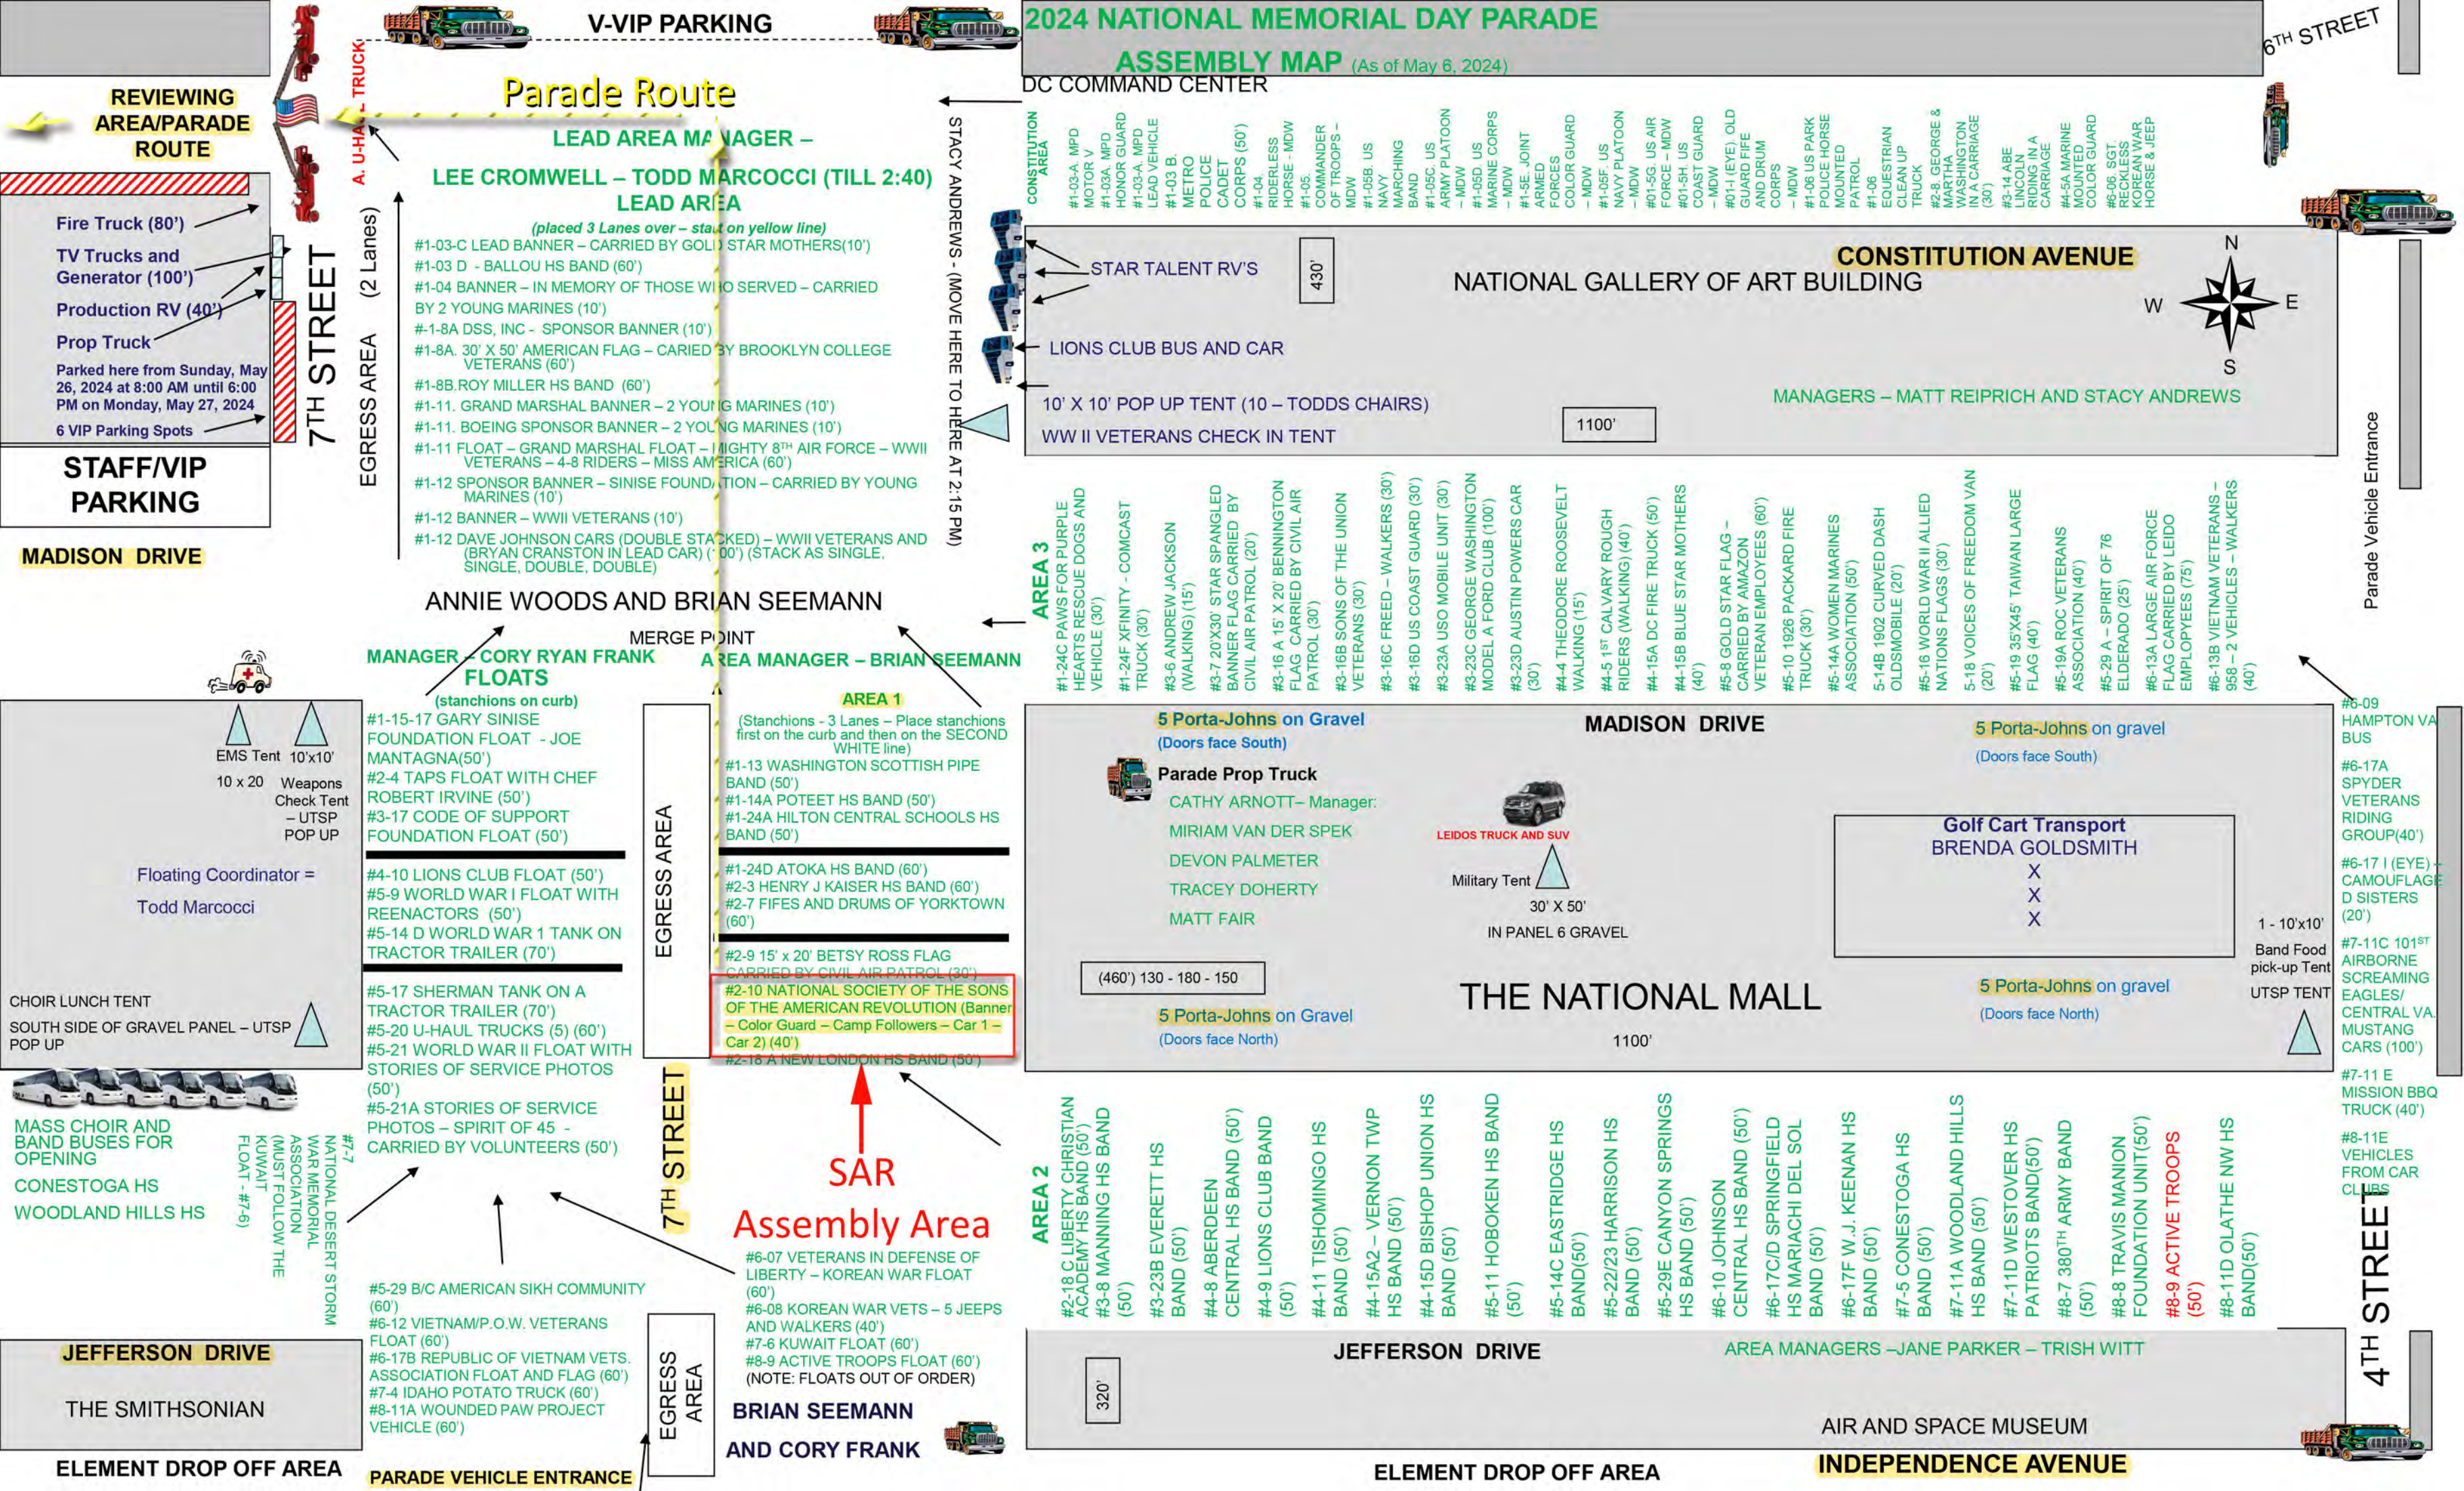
V-VIP PARKING
2024 NATIONAL MEMORIAL DAY PARADE
ASSEMBLY MAP (As of May 6, 2024)
6TH STREET
DC COMMAND CENTER
REVIEWING AREA/PARADE ROUTE
A. U-HAUL TRUCK
Parade Route
LEAD AREA MANAGER –
LEE CROMWELL – TODD MARCOCCI (TILL 2:40)
LEAD AREA
(placed 3 Lanes over – start on yellow line)
#1-03-C LEAD BANNER – CARRIED BY GOLD STAR MOTHERS(10')
#1-03 D - BALLOU HS BAND (60')
#1-04 BANNER – IN MEMORY OF THOSE WHO SERVED – CARRIED BY 2 YOUNG MARINES (10')
#-1-8A DSS, INC - SPONSOR BANNER (10')
#1-8A. 30' X 50' AMERICAN FLAG – CARIED BY BROOKLYN COLLEGE VETERANS (60')
#1-8B.ROY MILLER HS BAND (60')
#1-11. GRAND MARSHAL BANNER – 2 YOUNG MARINES (10')
#1-11. BOEING SPONSOR BANNER – 2 YOUNG MARINES (10')
#1-11 FLOAT – GRAND MARSHAL FLOAT – MIGHTY 8TH AIR FORCE – WWII VETERANS – 4-8 RIDERS – MISS AMERICA (60')
#1-12 SPONSOR BANNER – SINISE FOUNDATION – CARRIED BY YOUNG MARINES (10')
#1-12 BANNER – WWII VETERANS (10')
#1-12 DAVE JOHNSON CARS (DOUBLE STACKED) – WWII VETERANS AND (BRYAN CRANSTON IN LEAD CAR) (100') (STACK AS SINGLE, SINGLE, DOUBLE, DOUBLE)
STACY ANDREWS - (MOVE HERE TO HERE AT 2:15 PM)
CONSTITUTION AREA
#1-03-A MPD MOTOR V
#1-03A MPD HONOR GUARD
#1-03-A MPD LEAD VEHICLE
#1-03 B METRO POLICE CADET CORPS (50')
#1-04 RIDERLESS HORSE - MDW
#1-05 COMMANDER OF TROOPS – MDW
#1-05B US NAVY MARCHING BAND
#1-05C US ARMY PLATOON – MDW
#1-05D US MARINE CORPS – MDW
#1-5E JOINT ARMED FORCES COLOR GUARD – MDW
#1-05F US NAVY PLATOON – MDW
#01-5G US AIR FORCE – MDW
#01-5H US COAST GUARD – MDW
#01-I (EYE) OLD GUARD FIFE AND DRUM CORPS – MDW
#1-06 US PARK POLICE HORSE MOUNTED PATROL
#1-06 EQUESTRIAN CLEAN UP TRUCK
#2-8 GEORGE & MARTHA WASHINGTON IN A CARRIAGE (30')
#3-14 ABE LINCOLN RIDING IN A CARRIAGE
#4-5A MARINE MOUNTED COLOR GUARD
#6-06 SGT RECKLESS KOREAN WAR HORSE & JEEP
CONSTITUTION AVENUE
STAR TALENT RV'S
430'
NATIONAL GALLERY OF ART BUILDING
N
W
E
S
LIONS CLUB BUS AND CAR
10' X 10' POP UP TENT (10 – TODDS CHAIRS)
WW II VETERANS CHECK IN TENT
1100'
MANAGERS – MATT REIPRICH AND STACY ANDREWS
Parade Vehicle Entrance
Fire Truck (80')
TV Trucks and Generator (100')
Production RV (40')
Prop Truck
Parked here from Sunday, May 26, 2024 at 8:00 AM until 6:00 PM on Monday, May 27, 2024
6 VIP Parking Spots
7TH STREET
(2 Lanes)
EGRESS AREA
STAFF/VIP PARKING
MADISON DRIVE
ANNIE WOODS AND BRIAN SEEMANN
MERGE POINT
AREA 3
#1-24C PAWS FOR PURPLE HEARTS RESCUE DOGS AND VEHICLE (30')
#1-24F XFINITY - COMCAST TRUCK (30')
#3-6 ANDREW JACKSON (WALKING) (15')
#3-7 20'X30' STAR SPANGLED BANNER FLAG CARRIED BY CIVIL AIR PATROL (20')
#3-16 A 15' X 20' BENNINGTON FLAG CARRIED BY CIVIL AIR PATROL (30')
#3-16B SONS OF THE UNION VETERANS (30')
#3-16C FREED – WALKERS (30')
#3-16D US COAST GUARD (30')
#3-23A USO MOBILE UNIT (30')
#3-23C GEORGE WASHINGTON MODEL A FORD CLUB (100')
#3-23D AUSTIN POWERS CAR (30')
#4-4 THEODORE ROOSEVELT WALKING (15')
#4-5 1ST CALVARY ROUGH RIDERS (WALKING) (40')
#4-15A DC FIRE TRUCK (50')
#4-15B BLUE STAR MOTHERS (40')
#5-8 GOLD STAR FLAG – CARRIED BY AMAZON VETERAN EMPLOYEES (60')
#5-10 1926 PACKARD FIRE TRUCK (30')
#5-14A WOMEN MARINES ASSOCIATION (50')
5-14B 1902 CURVED DASH OLDSMOBILE (20')
#5-16 WORLD WAR II ALLIED NATIONS FLAGS (30')
5-18 VOICES OF FREEDOM VAN (20')
#5-19 35'X45' TAIWAN LARGE FLAG (40')
#5-19A ROC VETERANS ASSOCIATION (40')
#5-29 A – SPIRIT OF 76 ELDERADO (25')
#6-13A LARGE AIR FORCE FLAG CARRIED BY LEIDOS EMPLOYEES (75')
#6-13B VIETNAM VETERANS – 958 – 2 VEHICLES – WALKERS (40')
MANAGER – CORY RYAN FRANK
FLOATS
(stanchions on curb)
AREA MANAGER – BRIAN SEEMANN
AREA 1
(Stanchions - 3 Lanes – Place stanchions first on the curb and then on the SECOND WHITE line)
EMS Tent
10 x 20
10'x10'
Weapons Check Tent – UTSP POP UP
#1-15-17 GARY SINISE FOUNDATION FLOAT - JOE MANTAGNA(50')
#2-4 TAPS FLOAT WITH CHEF ROBERT IRVINE (50')
#3-17 CODE OF SUPPORT FOUNDATION FLOAT (50')
#4-10 LIONS CLUB FLOAT (50')
#5-9 WORLD WAR I FLOAT WITH REENACTORS (50')
#5-14 D WORLD WAR 1 TANK ON TRACTOR TRAILER (70')
#5-17 SHERMAN TANK ON A TRACTOR TRAILER (70')
#5-20 U-HAUL TRUCKS (5) (60')
#5-21 WORLD WAR II FLOAT WITH STORIES OF SERVICE PHOTOS (50')
#5-21A STORIES OF SERVICE PHOTOS – SPIRIT OF 45 - CARRIED BY VOLUNTEERS (50')
Floating Coordinator = Todd Marcocci
CHOIR LUNCH TENT
SOUTH SIDE OF GRAVEL PANEL – UTSP POP UP
MASS CHOIR AND BAND BUSES FOR OPENING
CONESTOGA HS
WOODLAND HILLS HS
#7-7 NATIONAL DESERT STORM WAR MEMORIAL ASSOCIATION (MUST FOLLOW THE KUWAIT FLOAT - #7-6)
EGRESS AREA
#1-13 WASHINGTON SCOTTISH PIPE BAND (50')
#1-14A POTEET HS BAND (50')
#1-24A HILTON CENTRAL SCHOOLS HS BAND (50')
#1-24D ATOKA HS BAND (60')
#2-3 HENRY J KAISER HS BAND (60')
#2-7 FIFES AND DRUMS OF YORKTOWN (60')
#2-9 15' x 20' BETSY ROSS FLAG CARRIED BY CIVIL AIR PATROL (30')
#2-10 NATIONAL SOCIETY OF THE SONS OF THE AMERICAN REVOLUTION (Banner – Color Guard – Camp Followers – Car 1 – Car 2) (40')
#2-18 A NEW LONDON HS BAND (50')
7TH STREET
SAR
Assembly Area
5 Porta-Johns on Gravel
(Doors face South)
Parade Prop Truck
CATHY ARNOTT– Manager:
MIRIAM VAN DER SPEK
DEVON PALMETER
TRACEY DOHERTY
MATT FAIR
MADISON DRIVE
LEIDOS TRUCK AND SUV
Military Tent
30' X 50'
IN PANEL 6 GRAVEL
5 Porta-Johns on gravel
(Doors face South)
Golf Cart Transport
BRENDA GOLDSMITH
X
X
X
1 - 10'x10'
Band Food pick-up Tent
UTSP TENT
(460') 130 - 180 - 150
5 Porta-Johns on Gravel
(Doors face North)
THE NATIONAL MALL
1100'
5 Porta-Johns on gravel
(Doors face North)
#6-09 HAMPTON VA BUS
#6-17A SPYDER VETERANS RIDING GROUP(40')
#6-17 I (EYE) – CAMOUFLAGED SISTERS (20')
#7-11C 101ST AIRBORNE SCREAMING EAGLES/ CENTRAL VA. MUSTANG CARS (100')
#7-11 E MISSION BBQ TRUCK (40')
#8-11E VEHICLES FROM CAR CLUBS
AREA 2
#2-18 C LIBERTY CHRISTIAN ACADEMY HS BAND (50')
#3-8 MANNING HS BAND (50')
#3-23B EVERETT HS BAND (50')
#4-8 ABERDEEN CENTRAL HS BAND (50')
#4-9 LIONS CLUB BAND (50')
#4-11 TISHOMINGO HS BAND (50')
#4-15A2 – VERNON TWP HS BAND (50')
#4-15D BISHOP UNION HS BAND (50')
#5-11 HOBOKEN HS BAND (50')
#5-14C EASTRIDGE HS BAND(50')
#5-22/23 HARRISON HS BAND (50')
#5-29E CANYON SPRINGS HS BAND (50')
#6-10 JOHNSON CENTRAL HS BAND (50')
#6-17C/D SPRINGFIELD HS MARIACHI DEL SOL BAND (50')
#6-17F W.J. KEENAN HS BAND (50')
#7-5 CONESTOGA HS BAND (50')
#7-11A WOODLAND HILLS HS BAND (50')
#7-11D WESTOVER HS PATRIOTS BAND(50')
#8-7 380TH ARMY BAND (50')
#8-8 TRAVIS MANION FOUNDATION UNIT(50')
#8-9 ACTIVE TROOPS (50')
#8-11D OLATHE NW HS BAND(50')
4TH STREET
#5-29 B/C AMERICAN SIKH COMMUNITY (60')
#6-12 VIETNAM/P.O.W. VETERANS FLOAT (60')
#6-17B REPUBLIC OF VIETNAM VETS. ASSOCIATION FLOAT AND FLAG (60')
#7-4 IDAHO POTATO TRUCK (60')
#8-11A WOUNDED PAW PROJECT VEHICLE (60')
#6-07 VETERANS IN DEFENSE OF LIBERTY – KOREAN WAR FLOAT (60')
#6-08 KOREAN WAR VETS – 5 JEEPS AND WALKERS (40')
#7-6 KUWAIT FLOAT (60')
#8-9 ACTIVE TROOPS FLOAT (60')
(NOTE: FLOATS OUT OF ORDER)
EGRESS AREA
BRIAN SEEMANN AND CORY FRANK
JEFFERSON DRIVE
THE SMITHSONIAN
ELEMENT DROP OFF AREA
PARADE VEHICLE ENTRANCE
JEFFERSON DRIVE
AREA MANAGERS –JANE PARKER – TRISH WITT
320'
AIR AND SPACE MUSEUM
ELEMENT DROP OFF AREA
INDEPENDENCE AVENUE